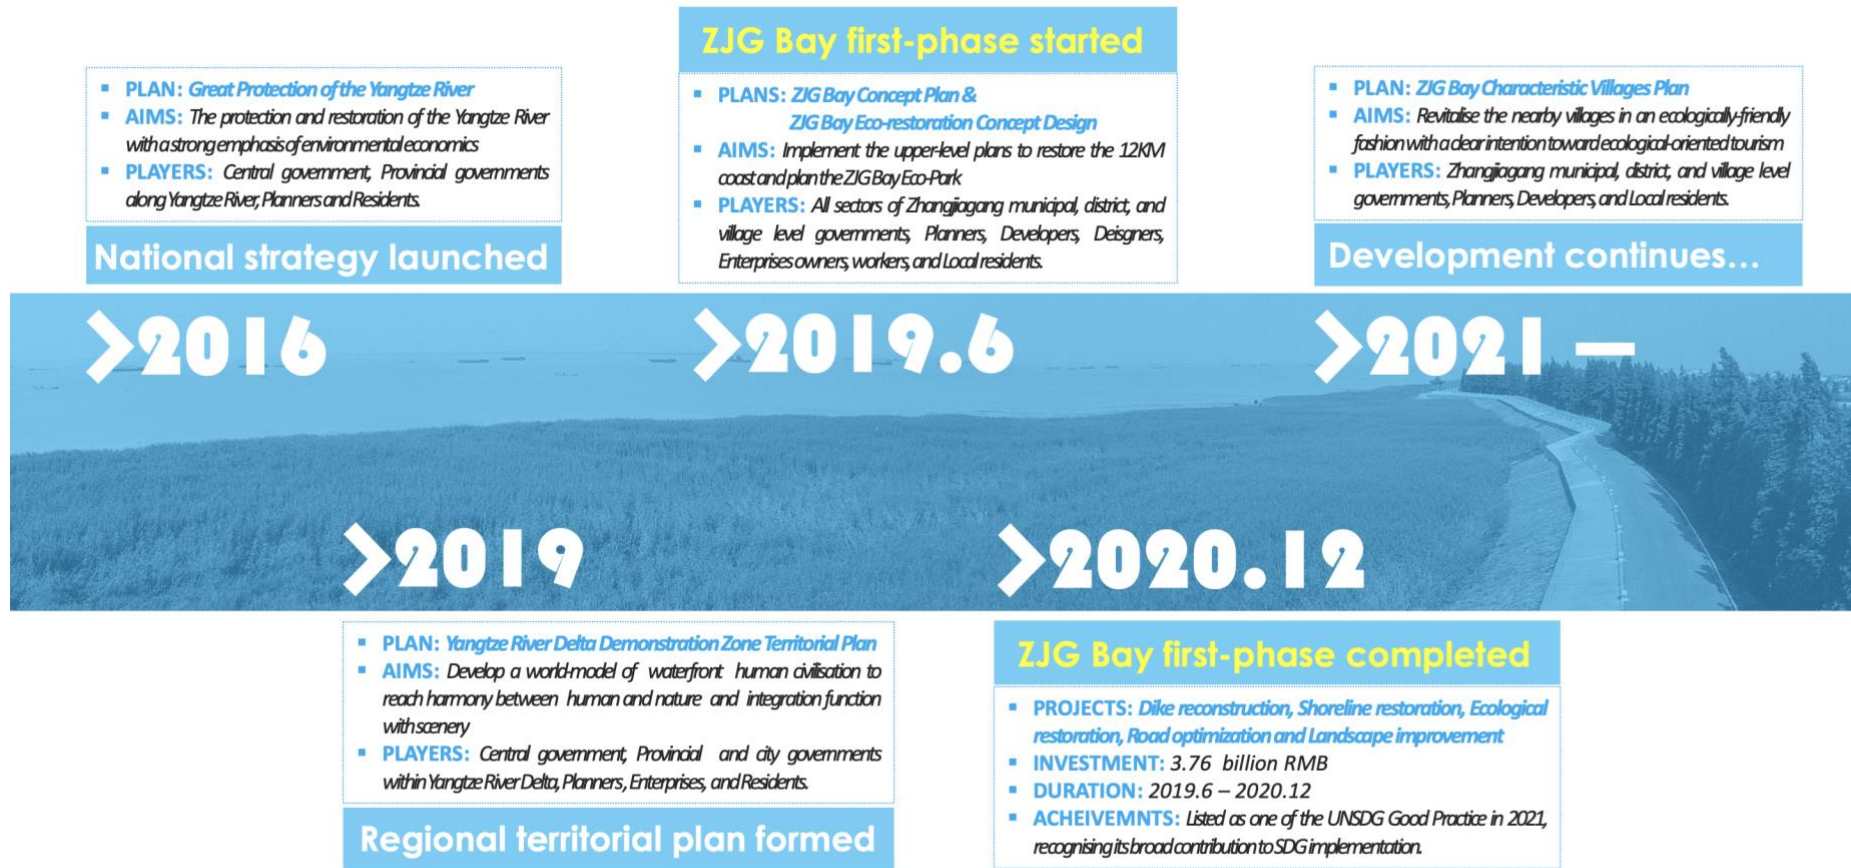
ZJG Bay first-phase started

- PLAN: Great Protection of the Yangtze River
- AIMS: The protection and restoration of the Yangtze River with a strong emphasis of environmental economics
- PLAYERS: Central government, Provincial governments along Yangtze River, Planners and Residents.

National strategy launched

- PLANS: ZJG Bay Concept Plan & ZJG Bay Eco-restoration Concept Design
- AIMS: Implement the upper-level plans to restore the 12KM coast and plan the ZJG Bay Eco-Park
- PLAYERS: All sectors of Zhangjiagang municipal, district, and village level governments, Planners, Developers, Deisgners, Enterprises owners, workers, and Local residents.

- PLAN: ZJG Bay Characteristic Villages Plan
- AIMS: Revitalise the nearby villages in an ecologically-friendly fashion with a clear intention toward ecological-oriented tourism
- PLAYERS: Zhangjiagang municipal, district, and village level governments, Planners, Developers, and Local residents.

Development continues...

>2016

>2019.6

>2021 —

>2019

>2020.12

- PLAN: Yangtze River Delta Demonstration Zone Territorial Plan
- AIMS: Develop a world-model of waterfront human civilisation to reach harmony between human and nature and integration function with scenery
- PLAYERS: Central government, Provincial and city governments within Yangtze River Delta, Planners, Enterprises, and Residents.

Regional territorial plan formed

ZJG Bay first-phase completed

- PROJECTS: Dike reconstruction, Shoreline restoration, Ecological restoration, Road optimization and Landscape improvement
- INVESTMENT: 3.76 billion RMB
- DURATION: 2019.6 – 2020.12
- ACHEIVEMNTS: Listed as one of the UNSDG Good Practice in 2021, recognising its broad contribution to SDG implementation.